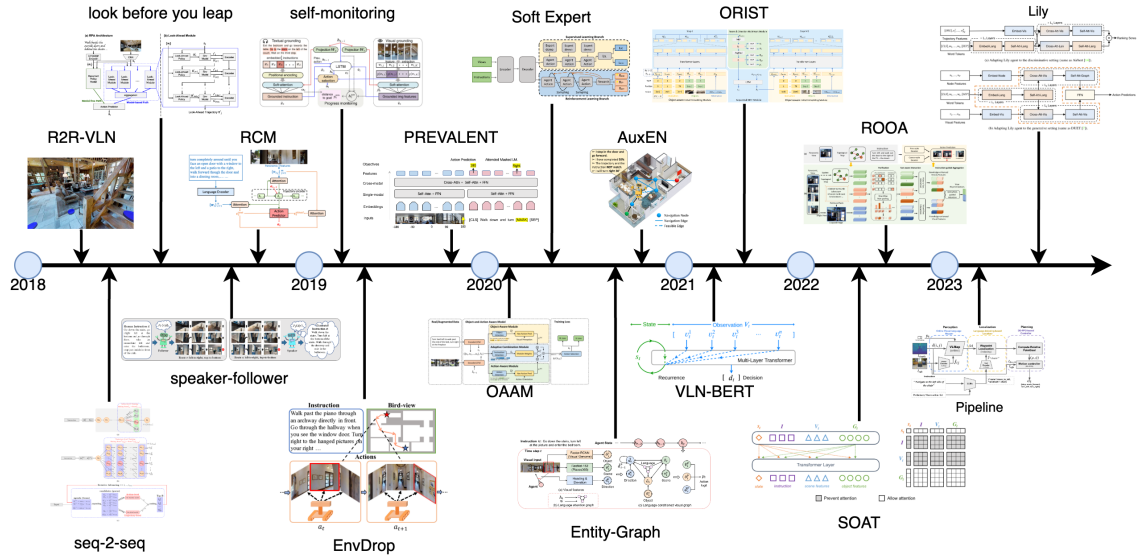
look before you leap

self-monitoring

Soft Expert

ORIST

Lily

R2R-VLN

RCM

PREVALENT

AuxEN

ROOA

Objectives

Features

Cross-modal

Single-modal

Embeddings

Input

Action Prediction

Attended Masked LM

2018

2019

2020

2021

2022

2023

speaker-follower

OAAM

State

Observation $V_t$

Multi-Layer Transformer

Recurrence

Decision

VLN-BERT

seq-2-seq

Instruction

Bird-view

Walk past the piano through an archway directly in front. Go through the hallway when you see the window door. Turn right to the hanged pictures on your right ...

Actions

$a_t$

$a_{t+1}$

EnvDrop

Entity-Graph

Transformer Layer

Prevent attention

Allow attention

SOAT

Pipeline